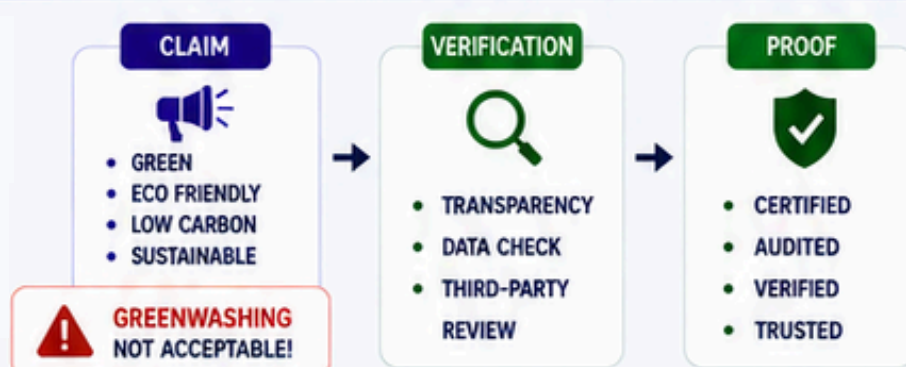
CLAIM

- GREEN
- ECO FRIENDLY
- LOW CARBON
- SUSTAINABLE

GREENWASHING
NOT ACCEPTABLE!

VERIFICATION

- TRANSPARENCY
- DATA CHECK
- THIRD-PARTY REVIEW

PROOF

- CERTIFIED
- AUDITED
- VERIFIED
- TRUSTED